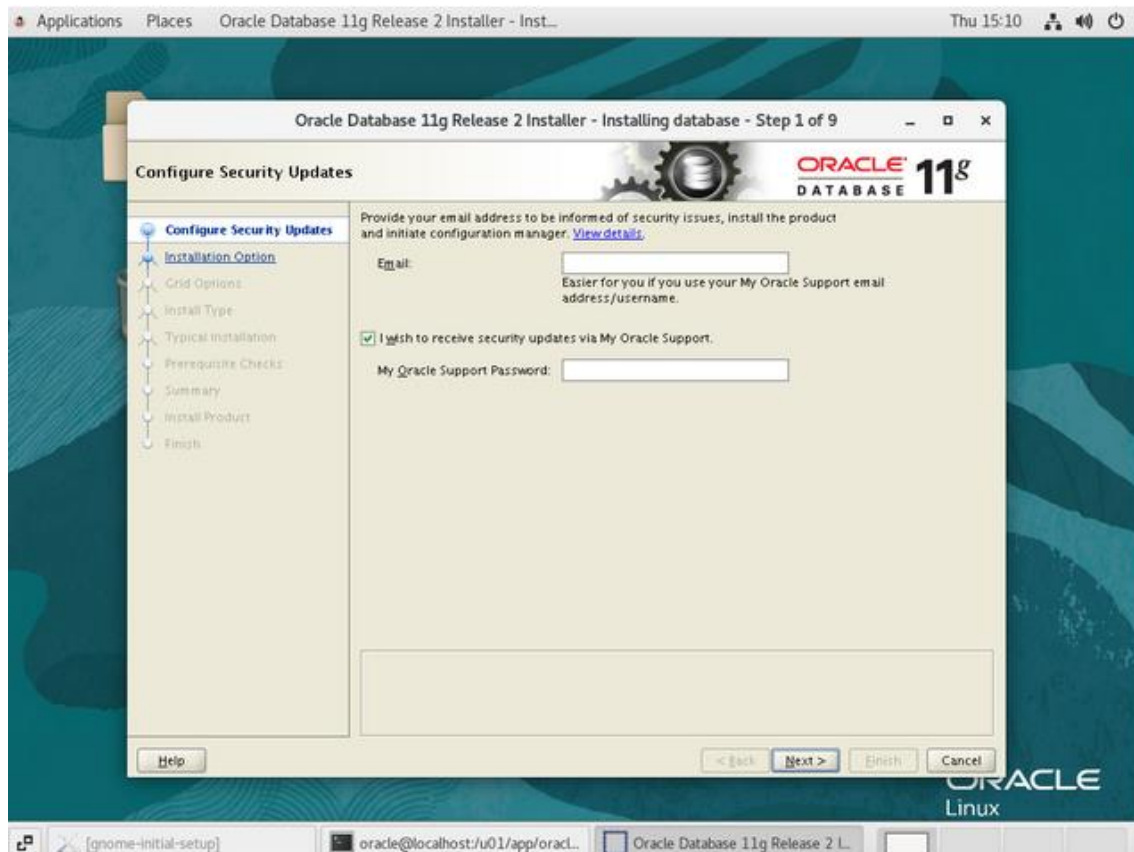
Applications Places Oracle Database 11g Release 2 Installer - Inst... Thu 15:10

Oracle Database 11g Release 2 Installer - Installing database - Step 1 of 9

Configure Security Updates

ORACLE 11$^g$ DATABASE

Configure Security Updates
Installation Option
Grid Options
Install Type
Typical Installation
Prerequisite Checks
Summary
Install Product
Finish

Provide your email address to be informed of security issues, install the product and initiate configuration manager. View details.

Email:

Easier for you if you use your My Oracle Support email address/username.

I wish to receive security updates via My Oracle Support.

My Oracle Support Password:

Help

< Back Next > Finish Cancel

ORACLE Linux

[gnome-initial-setup] oracle@localhost:/u01/app/oracl... Oracle Database 11g Release 2 I...